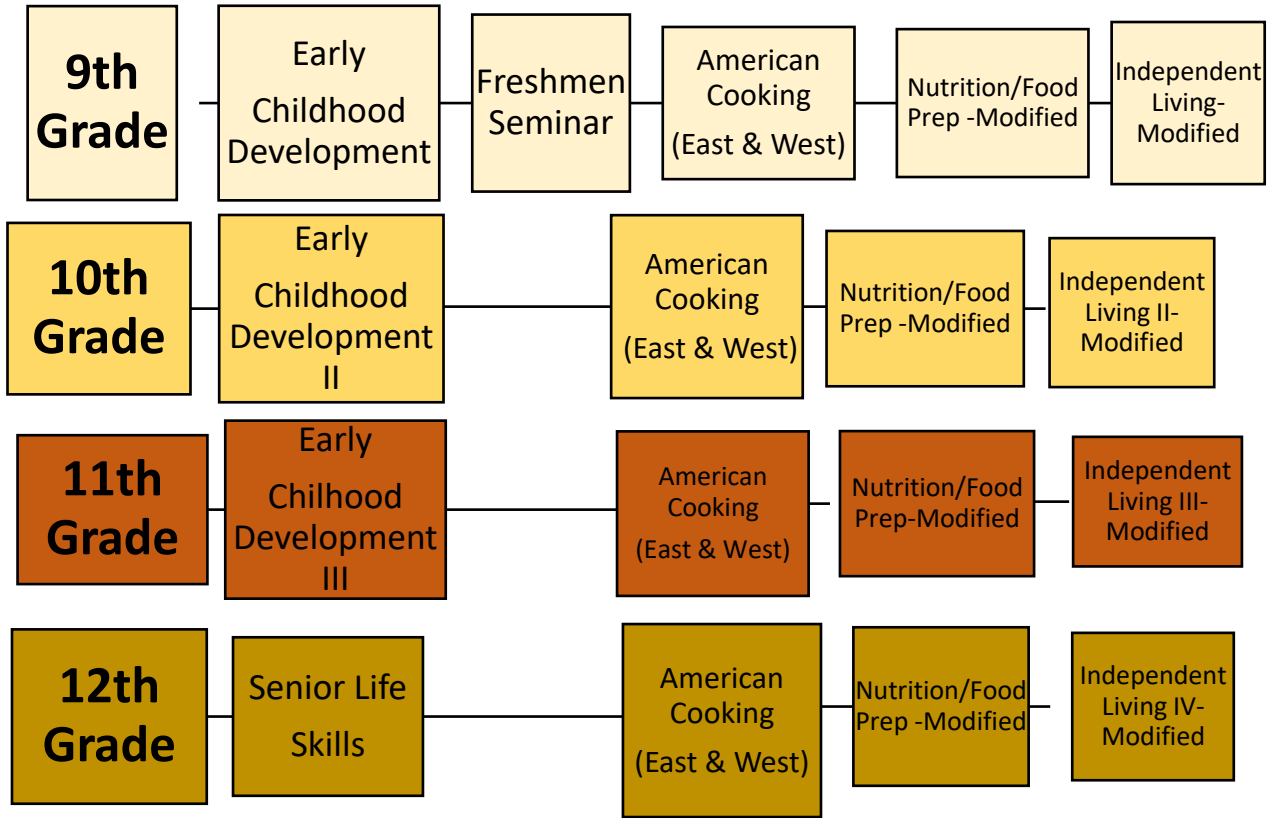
9th Grade

Early Childhood Development

Freshmen Seminar

American Cooking (East & West)

Nutrition/Food Prep -Modified

Independent Living-Modified

10th Grade

Early Childhood Development II

American Cooking (East & West)

Nutrition/Food Prep -Modified

Independent Living II-Modified

11th Grade

Early Chilhood Development III

American Cooking (East & West)

Nutrition/Food Prep-Modified

Independent Living III-Modified

12th Grade

Senior Life Skills

American Cooking (East & West)

Nutrition/Food Prep -Modified

Independent Living IV-Modified